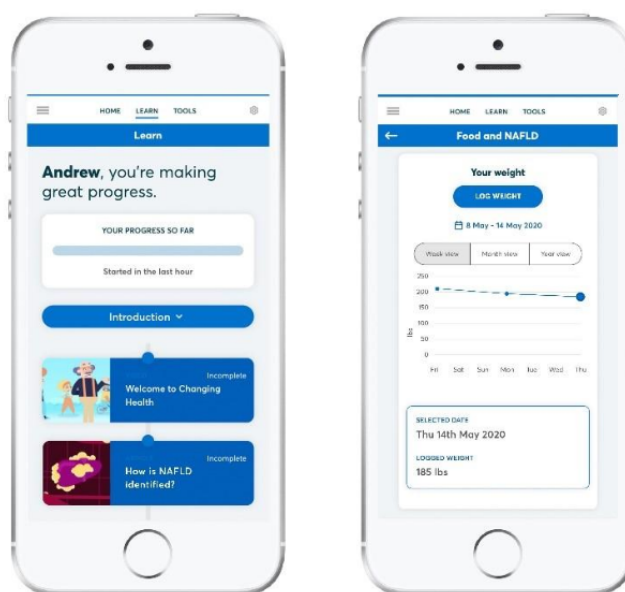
HOME LEARN TOOLS

Learn

Andrew, you're making great progress.

YOUR PROGRESS SO FAR

Started in the last hour

Introduction

Incomplete

Welcome to Changing Health

Incomplete

How is NAFLD identified?

HOME LEARN TOOLS

Food and NAFLD

Your weight

LOG WEIGHT

8 May - 14 May 2020

| Week view | Month view | Year view |
|---|---|---|

250
200
150
100
50
0

lbs

Fri Sat Sun Mon Tue Wed Thu

SELECTED DATE

Thu 14th May 2020

LOGGED WEIGHT

185 lbs